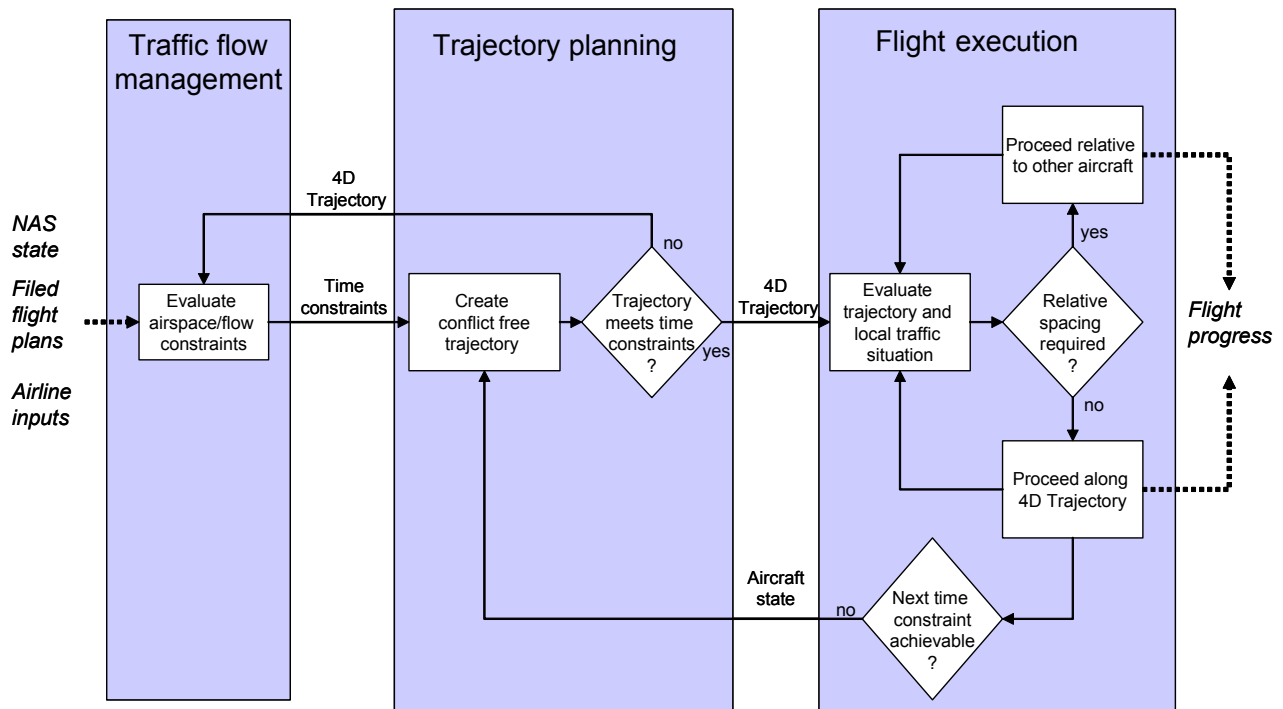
Traffic flow management

Trajectory planning

Flight execution

NAS state

Filed flight plans

Airline inputs

Evaluate airspace/flow constraints

4D Trajectory

Time constraints

Create conflict free trajectory

Trajectory meets time constraints ?

no

yes

4D Trajectory

Evaluate trajectory and local traffic situation

Relative spacing required ?

yes

no

Proceed relative to other aircraft

Proceed along 4D Trajectory

Flight progress

Aircraft state

no

Next time constraint achievable ?